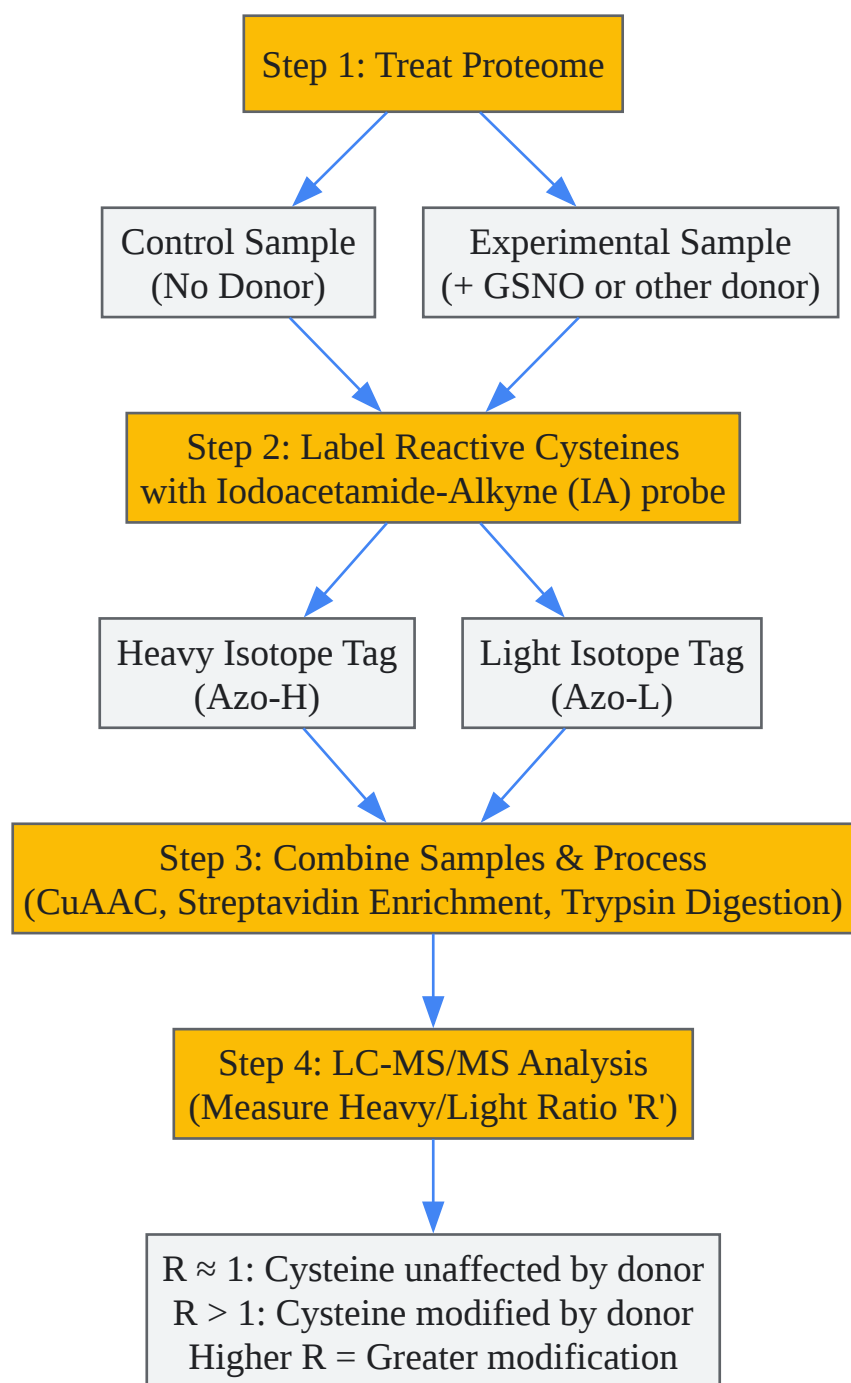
Step 1: Treat Proteome

Control Sample
(No Donor)

Experimental Sample
(+ GSNO or other donor)

Step 2: Label Reactive Cysteines
with Iodoacetamide-Alkyne (IA) probe

Heavy Isotope Tag
(Azo-H)

Light Isotope Tag
(Azo-L)

Step 3: Combine Samples & Process
(CuAAC, Streptavidin Enrichment, Trypsin Digestion)

Step 4: LC-MS/MS Analysis
(Measure Heavy/Light Ratio 'R')

R ≈ 1: Cysteine unaffected by donor
R > 1: Cysteine modified by donor
Higher R = Greater modification